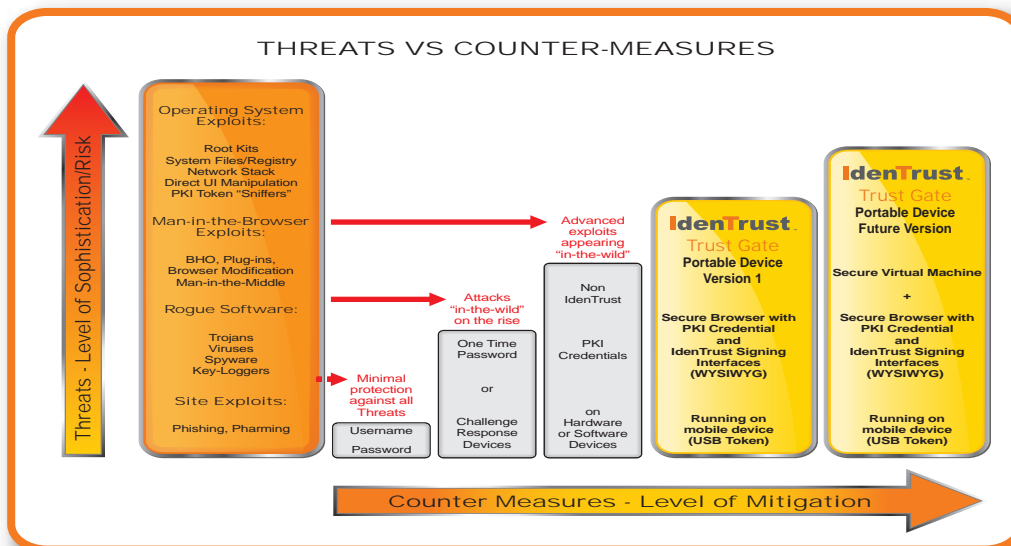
THREATS VS COUNTER-MEASURES

Threats - Level of Sophistication/Risk

Operating System Exploits:

Root Kits
System Files/Registry
Network Stack
Direct UI Manipulation
PKI Token "Sniffers"

Man-in-the-Browser Exploits:

BHO, Plug-ins,
Browser Modification
Man-in-the-Middle

Rogue Software:

Trojans
Viruses
Spyware
Key-Loggers

Site Exploits:

Phishing, Pharming

Minimal protection against all Threats

Username

Password

Attacks "in-the-wild" on the rise

One Time Password

or

Challenge Response Devices

Advanced exploits appearing "in-the-wild"

Non IdenTrust

PKI Credentials

on Hardware or Software Devices

IdenTrust.
Trust Gate
Portable Device
Version 1

Secure Browser with PKI Credential
and
IdenTrust Signing Interfaces
(WYSIWYG)

Running on mobile device
(USB Token)

IdenTrust.
Trust Gate
Portable Device
Future Version

Secure Virtual Machine

+

Secure Browser with PKI Credential
and
IdenTrust Signing Interfaces
(WYSIWYG)

Running on mobile device
(USB Token)

Counter Measures - Level of Mitigation